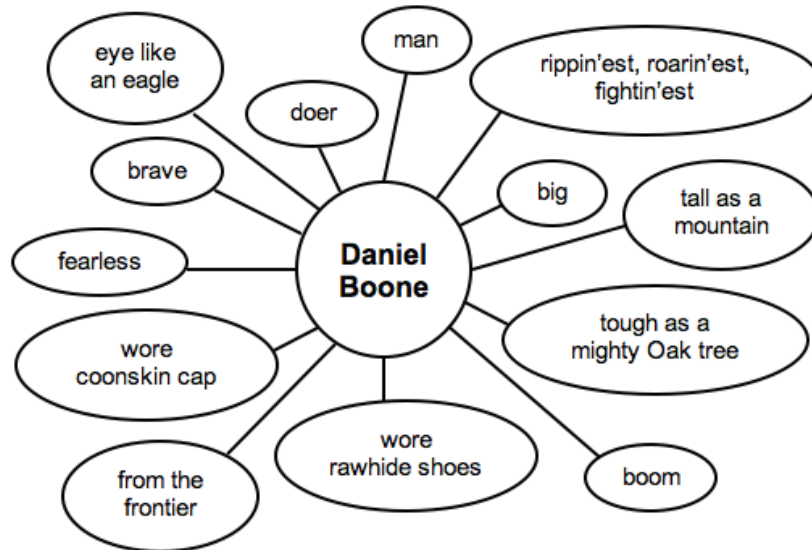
Daniel Boone

eye like an eagle

man

rippin'est, roarin'est, fightin'est

doer

brave

big

tall as a mountain

fearless

tough as a mighty Oak tree

wore coonskin cap

wore rawhide shoes

from the frontier

boom